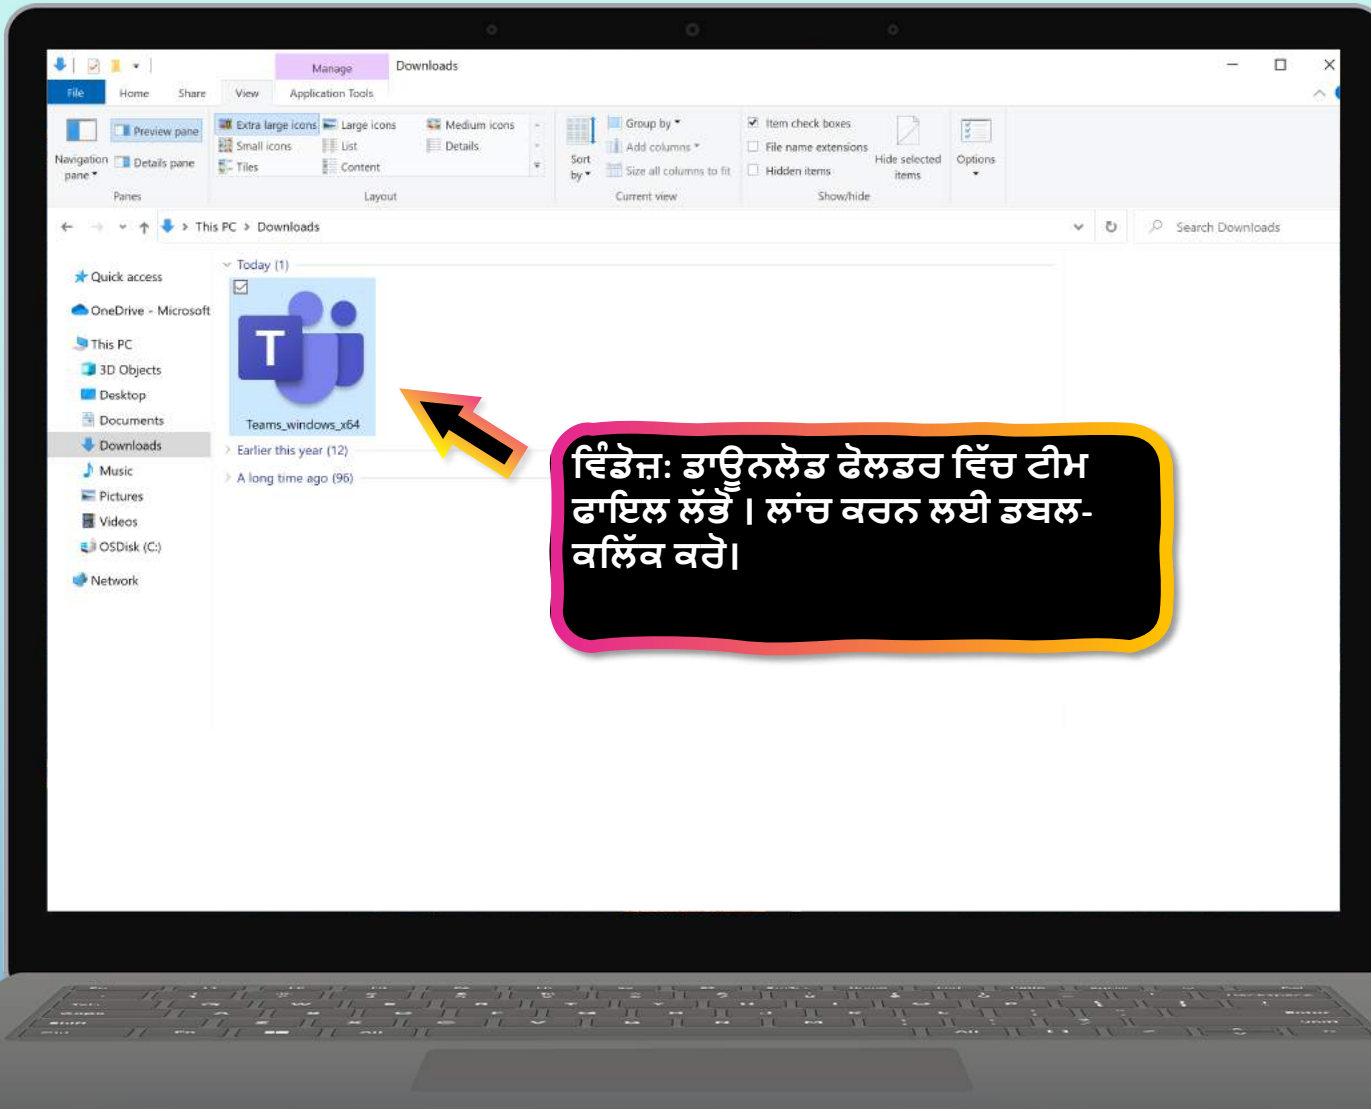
Manage
Downloads

File
Home
Share
View
Application Tools

Navigation pane
Preview pane
Details pane
Panes

Extra large icons
Large icons
Medium icons
Small icons
List
Details
Tiles
Content
Layout

Sort by
Group by
Add columns
Size all columns to fit
Current view

Item check boxes
File name extensions
Hidden items
Hide selected items
Show/hide

Options

This PC > Downloads
Search Downloads

Quick access
OneDrive - Microsoft
This PC
3D Objects
Desktop
Documents
Downloads
Music
Pictures
Videos
OSDisk (C:)
Network

Today (1)
Teams_windows_x64
Earlier this year (12)
A long time ago (96)

ਵਿੰਡੋਜ਼: ਡਾਊਨਲੋਡ ਫੋਲਡਰ ਵਿੱਚ ਟੀਮ ਫਾਇਲ ਲੱਭੋ। ਲਾਂਚ ਕਰਨ ਲਈ ਡਬਲ-ਕਲਿੱਕ ਕਰੋ।